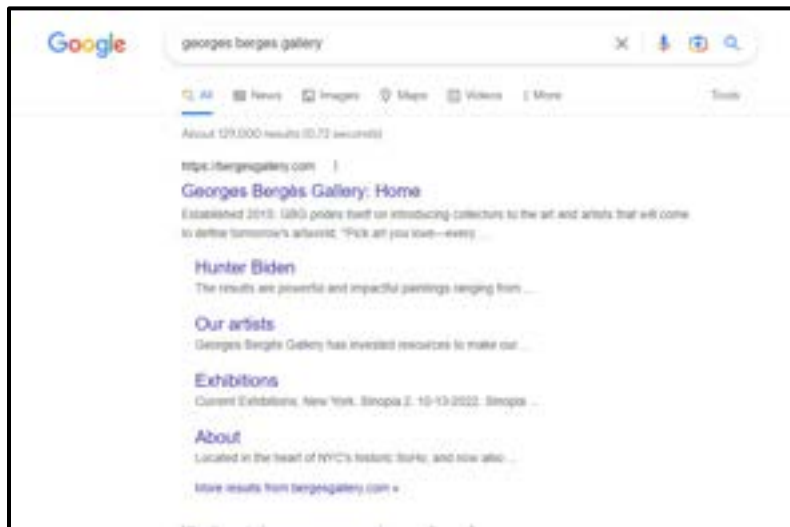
Google

georges berges gallery

All News Images Maps Videos More Tools

About 129,000 results (0.72 seconds)

https://bergesgallery.com

Georges Bergès Gallery: Home

Established 2015. GBG prides itself on introducing collectors to the art and artists that will come to define tomorrow's artworld. "Pick art you love—every ...

Hunter Biden

The results are powerful and impactful paintings ranging from ...

Our artists

Georges Bergès Gallery has invested resources to make our ...

Exhibitions

Current Exhibitions. New York. Sinopia 2. 10-13-2022. Sinopia ...

About

Located in the heart of NYC's historic SoHo, and now also ...

More results from bergesgallery.com »